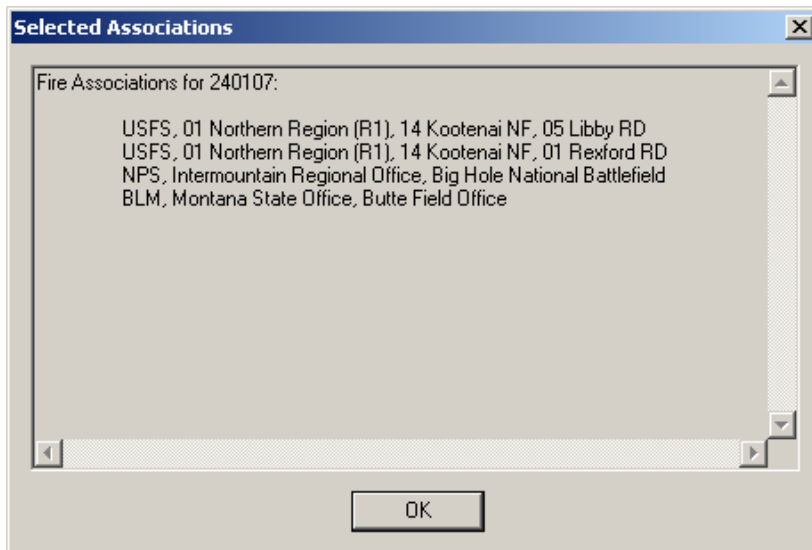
Selected Associations

Fire Associations for 240107:

USFS, 01 Northern Region (R1), 14 Kootenai NF, 05 Libby RD
USFS, 01 Northern Region (R1), 14 Kootenai NF, 01 Rexford RD
NPS, Intermountain Regional Office, Big Hole National Battlefield
BLM, Montana State Office, Butte Field Office

OK